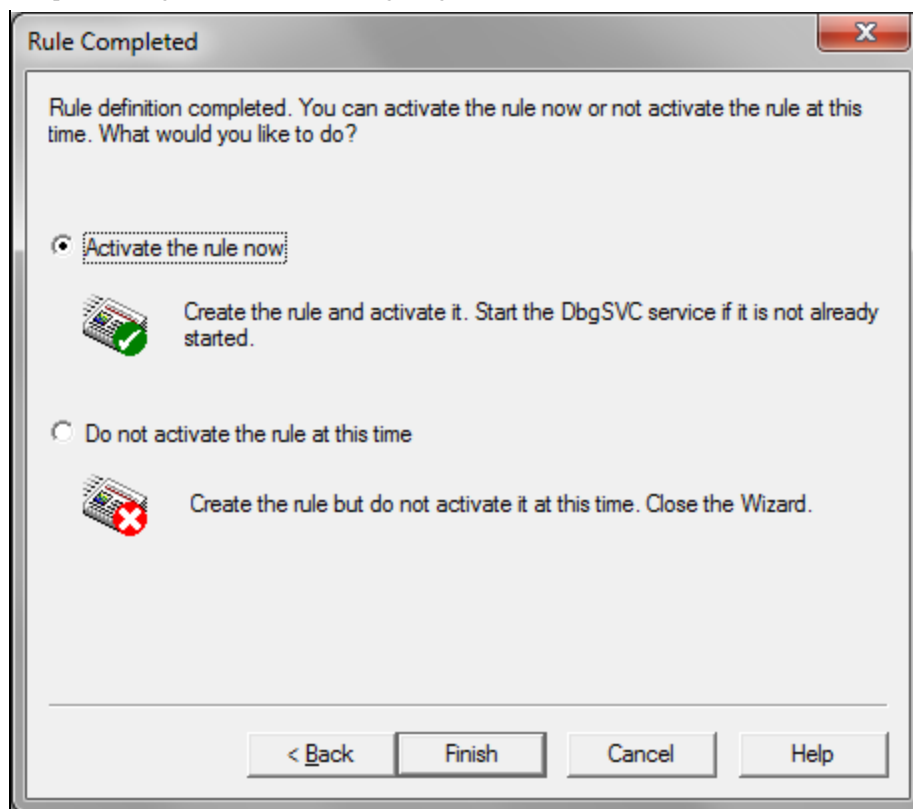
Rule Completed

Rule definition completed. You can activate the rule now or not activate the rule at this time. What would you like to do?

Activate the rule now

Create the rule and activate it. Start the DbgSVC service if it is not already started.

Do not activate the rule at this time

Create the rule but do not activate it at this time. Close the Wizard.

< Back

Finish

Cancel

Help